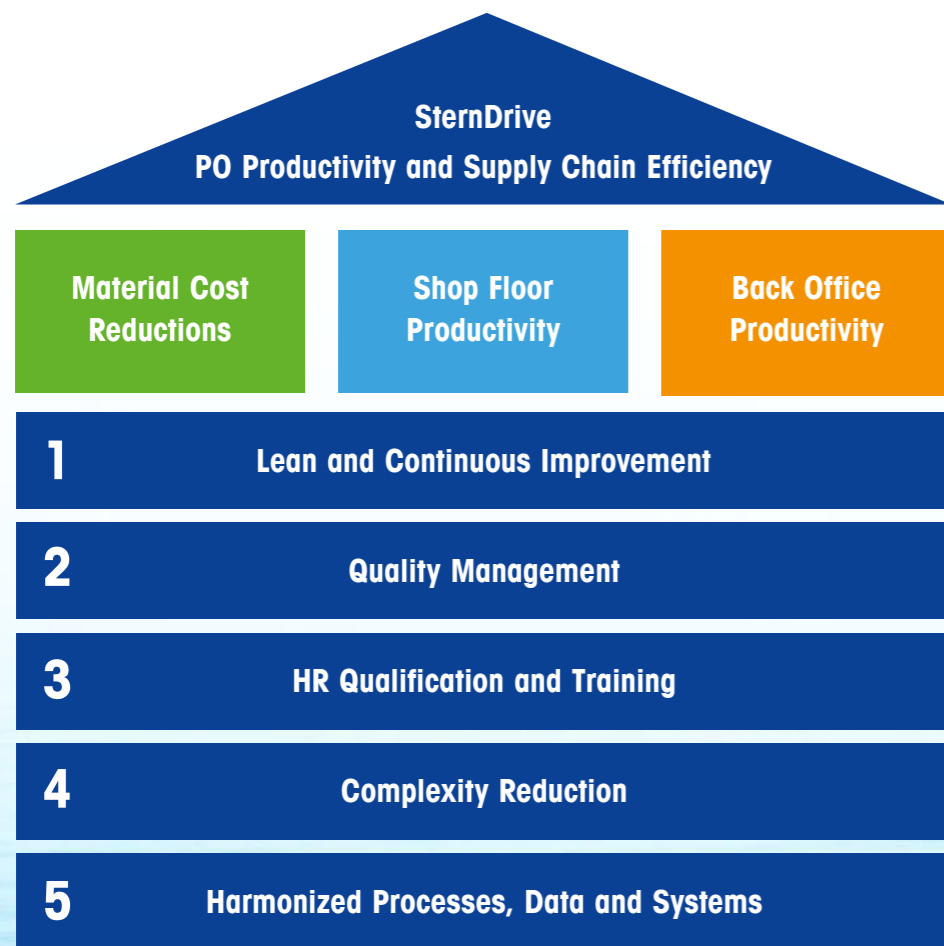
SternDrive
PO Productivity and Supply Chain Efficiency

Material Cost Reductions

Shop Floor Productivity

Back Office Productivity

1 Lean and Continuous Improvement

2 Quality Management

3 HR Qualification and Training

4 Complexity Reduction

5 Harmonized Processes, Data and Systems